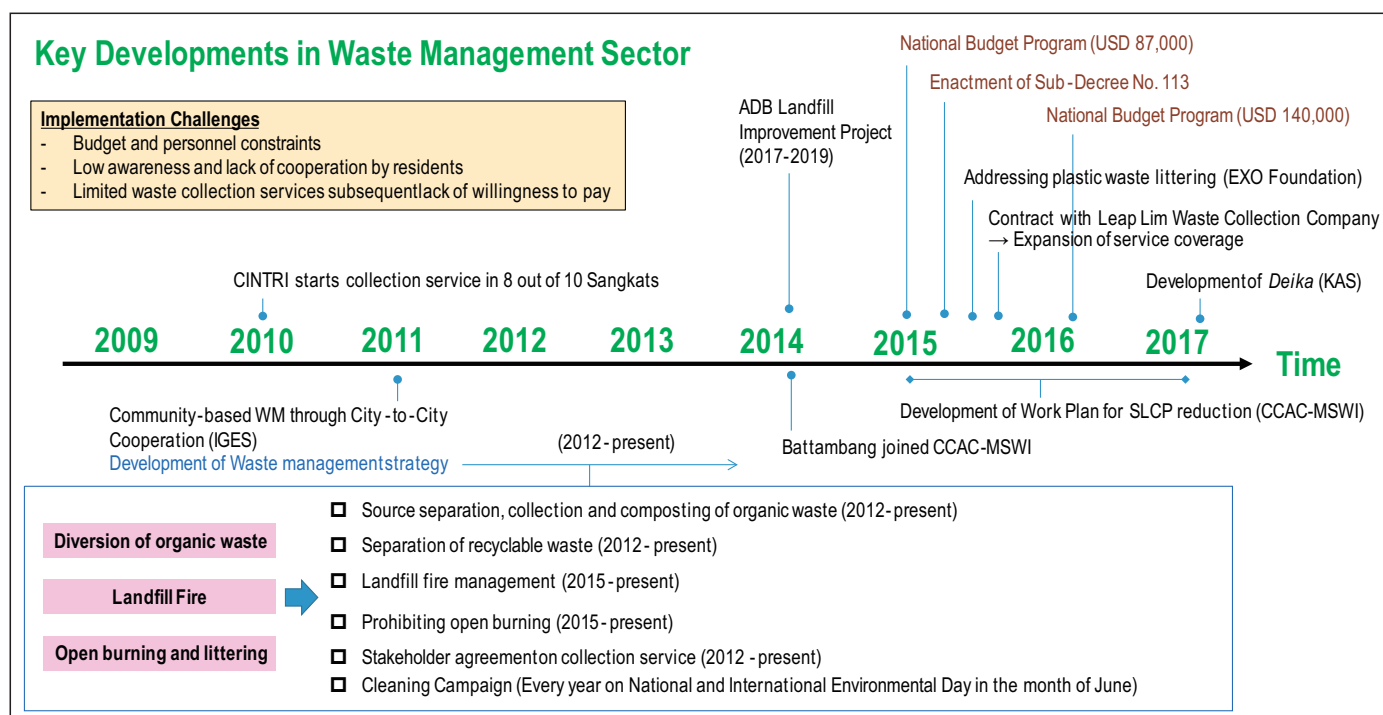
Key Developments in Waste Management Sector

Implementation Challenges
- Budget and personnel constraints
- Low awareness and lack of cooperation by residents
- Limited waste collection services subsequentlack of willingness to pay

National Budget Program (USD 87,000)
Enactment of Sub-Decree No. 113
National Budget Program (USD 140,000)
ADB Landfill Improvement Project (2017-2019)
Addressing plastic waste littering (EXO Foundation)
Contract with Leap Lim Waste Collection Company → Expansion of service coverage
CINTRI starts collection service in 8 out of 10 Sangkats
Developmentof *Deika* (KAS)

2009 2010 2011 2012 2013 2014 2015 2016 2017 Time

Community-based WM through City-to-City Cooperation (IGES)
Development of Waste managementstrategy
(2012-present)
Battambang joined CCAC-MSWI
Development of Work Plan for SLCP reduction (CCAC-MSWI)

Diversion of organic waste
Landfill Fire
Open burning and littering

☐ Source separation, collection and composting of organic waste (2012-present)
☐ Separation of recyclable waste (2012-present)
☐ Landfill fire management (2015-present)
☐ Prohibiting open burning (2015-present)
☐ Stakeholder agreementon collection service (2012-present)
☐ Cleaning Campaign (Every year on National and International Environmental Day in the month of June)